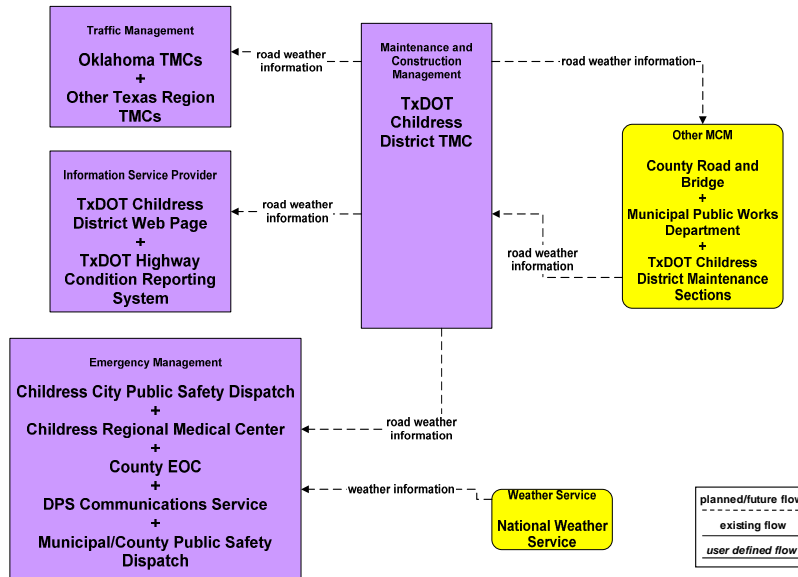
Traffic Management

Oklahoma TMCs
+
Other Texas Region TMCs

road weather information

Maintenance and Construction Management

TxDOT Childress District TMC

road weather information

Other MCM

County Road and Bridge
+
Municipal Public Works Department
+
TxDOT Childress District Maintenance Sections

Information Service Provider

TxDOT Childress District Web Page
+
TxDOT Highway Condition Reporting System

road weather information

road weather information

Emergency Management

Childress City Public Safety Dispatch
+
Childress Regional Medical Center
+
County EOC
+
DPS Communications Service
+
Municipal/County Public Safety Dispatch

road weather information

weather information

Weather Service

National Weather Service

planned/future flow

existing flow

user defined flow